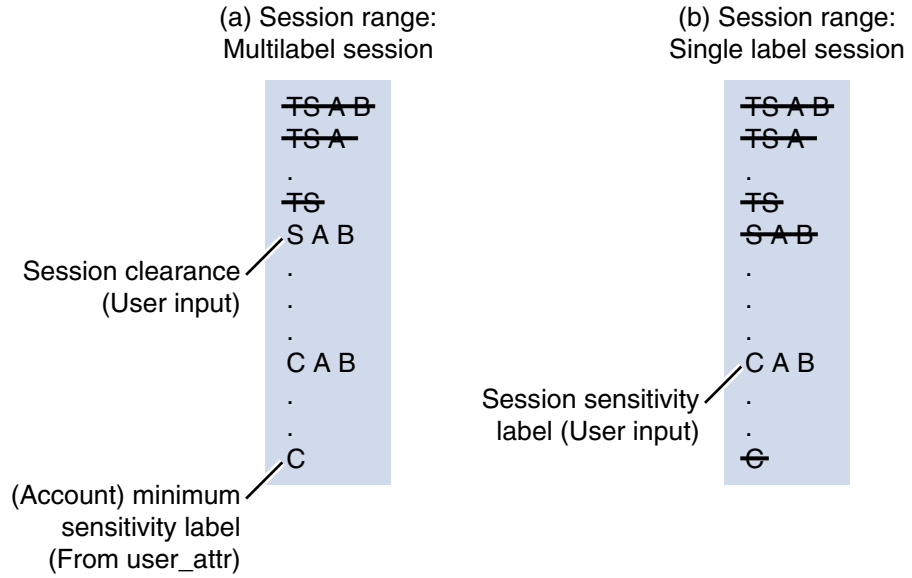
(a) Session range: Multilabel session

TS A B
TS A
.
TS
S A B
.
.
.
C A B
.
.
C

Session clearance (User input)

(Account) minimum sensitivity label (From user_attr)

(b) Session range: Single label session

TS A B
TS A
.
TS
S A B
.
.
.
C A B
.
.
C

Session sensitivity label (User input)